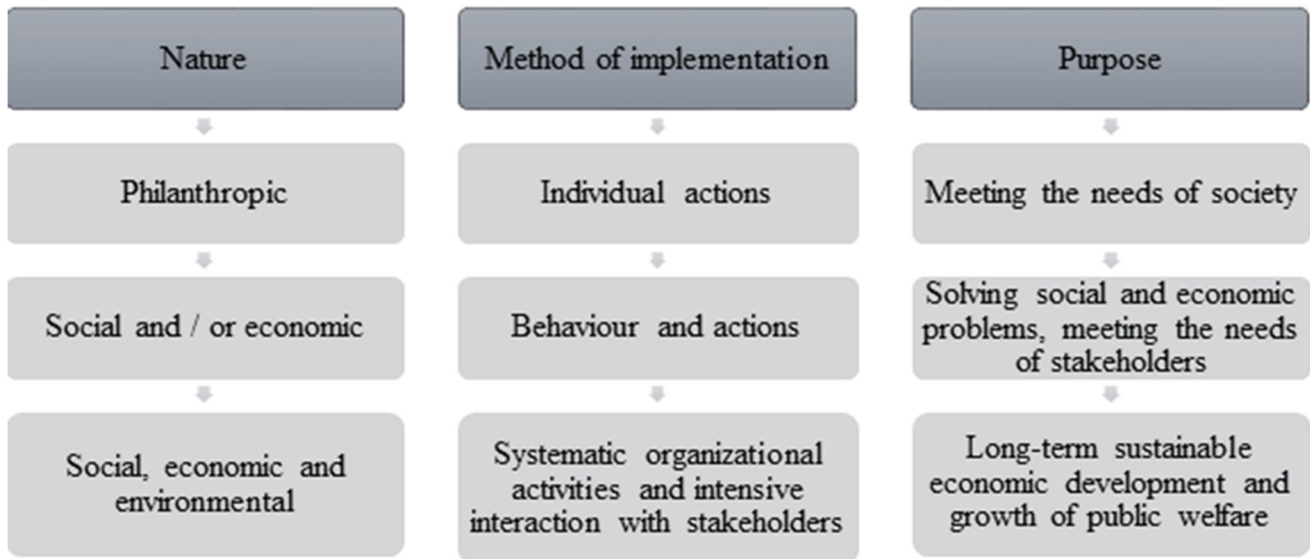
Nature

Philanthropic

Social and / or economic

Social, economic and environmental

Method of implementation

Individual actions

Behaviour and actions

Systematic organizational activities and intensive interaction with stakeholders

Purpose

Meeting the needs of society

Solving social and economic problems, meeting the needs of stakeholders

Long-term sustainable economic development and growth of public welfare